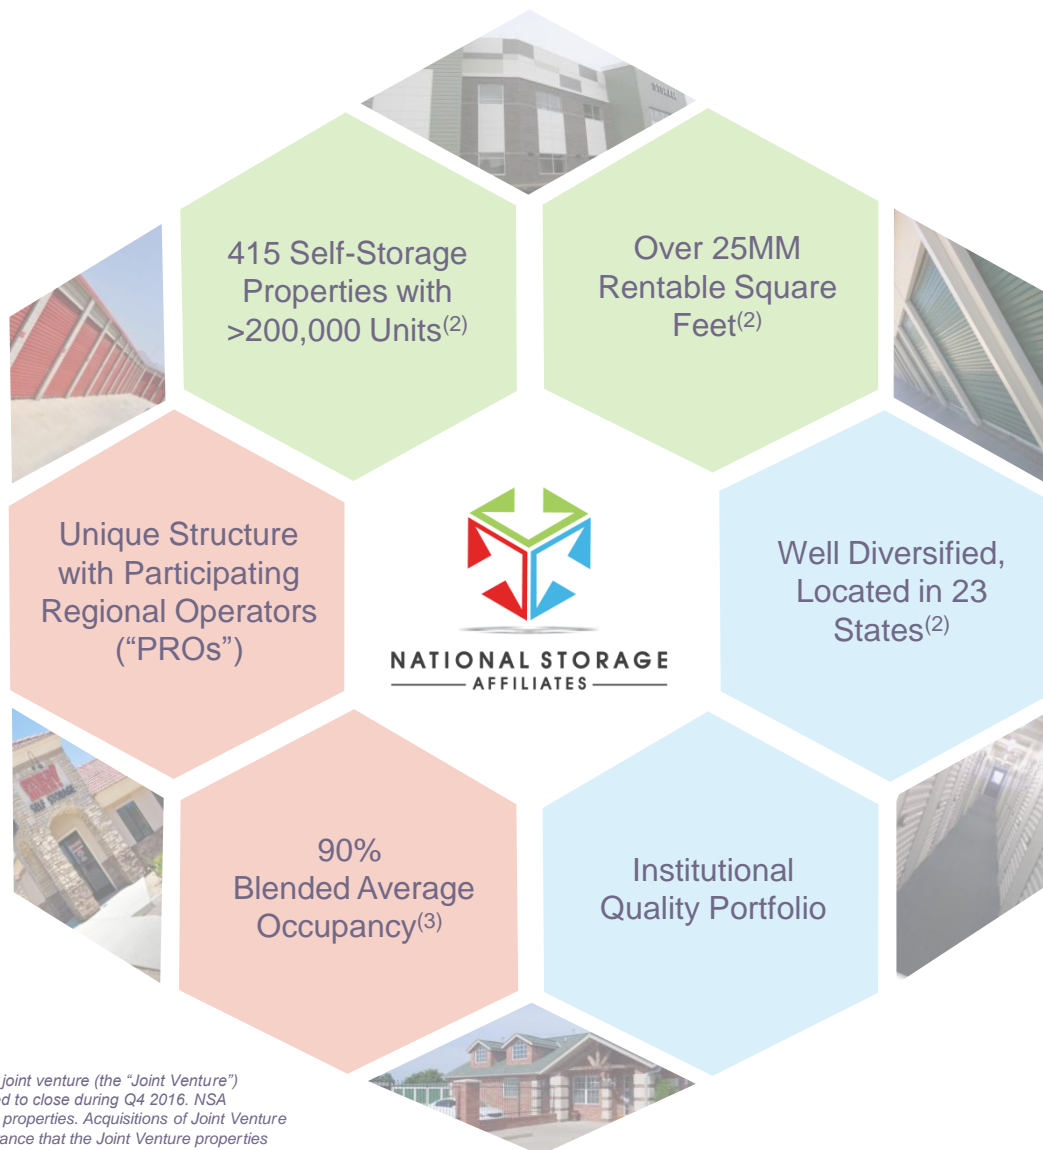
415 Self-Storage Properties with >200,000 Units$^{(2)}$

Over 25MM Rentable Square Feet$^{(2)}$

Unique Structure with Participating Regional Operators (“PROs”)

NATIONAL STORAGE
AFFILIATES

Well Diversified, Located in 23 States$^{(2)}$

90% Blended Average Occupancy$^{(3)}$

Institutional Quality Portfolio

joint venture (the “Joint Venture”) d to close during Q4 2016. NSA properties. Acquisitions of Joint Venture ance that the Joint Venture properties